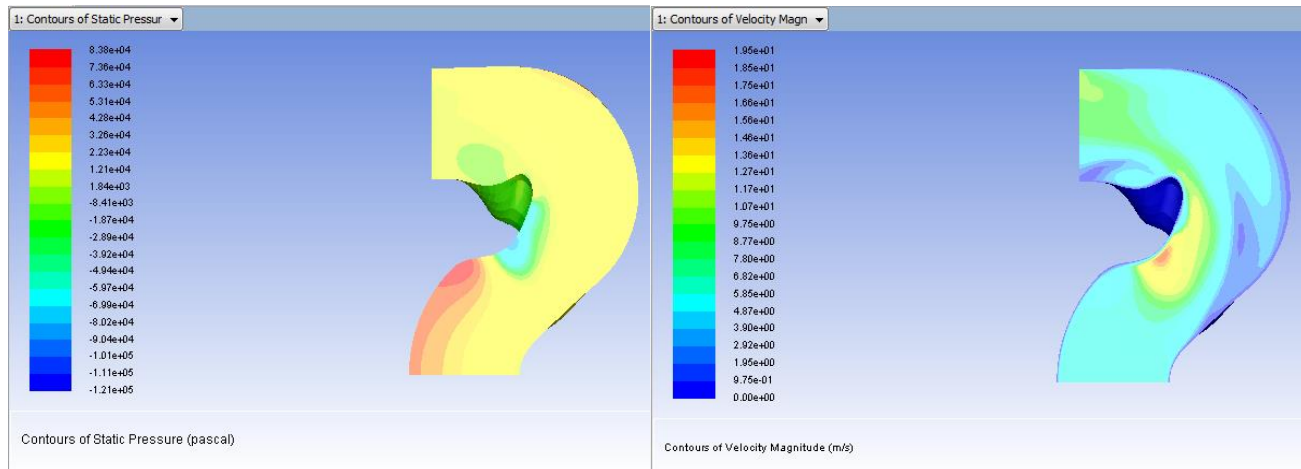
1: Contours of Static Pressur

8.38e+04
7.36e+04
6.33e+04
5.31e+04
4.28e+04
3.26e+04
2.23e+04
1.21e+04
1.84e+03
-8.41e+03
-1.87e+04
-2.89e+04
-3.92e+04
-4.94e+04
-5.97e+04
-6.99e+04
-8.02e+04
-9.04e+04
-1.01e+05
-1.11e+05
-1.21e+05

Contours of Static Pressure (pascal)

1: Contours of Velocity Magn

1.95e+01
1.85e+01
1.75e+01
1.66e+01
1.56e+01
1.46e+01
1.36e+01
1.27e+01
1.17e+01
1.07e+01
9.75e+00
8.77e+00
7.80e+00
6.82e+00
5.85e+00
4.87e+00
3.90e+00
2.92e+00
1.95e+00
9.75e-01
0.00e+00

Contours of Velocity Magnitude (m/s)